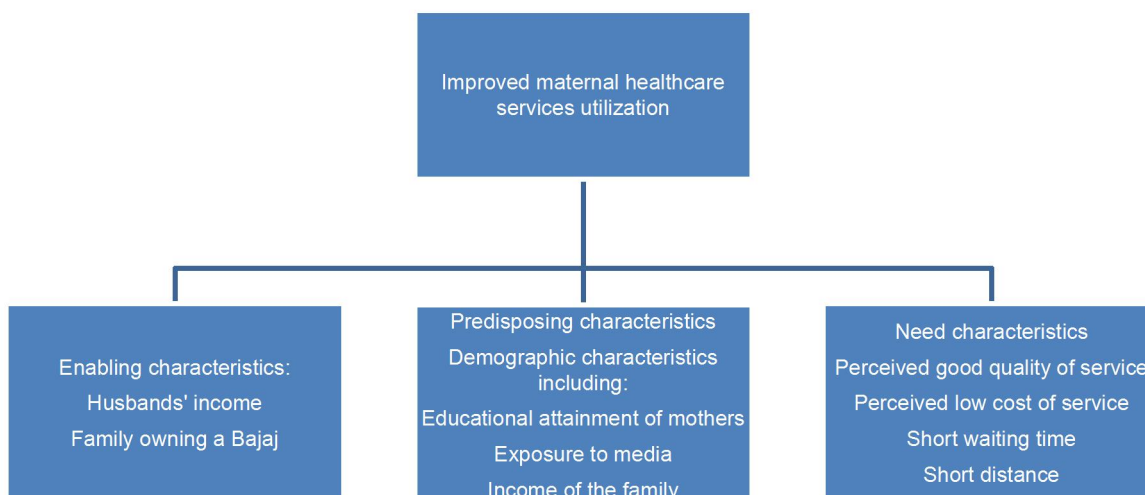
Improved maternal healthcare services utilization

Enabling characteristics:
Husbands' income
Family owning a Bajaj

Predisposing characteristics
Demographic characteristics including:
Educational attainment of mothers
Exposure to media
Income of the family

Need characteristics
Perceived good quality of service
Perceived low cost of service
Short waiting time
Short distance